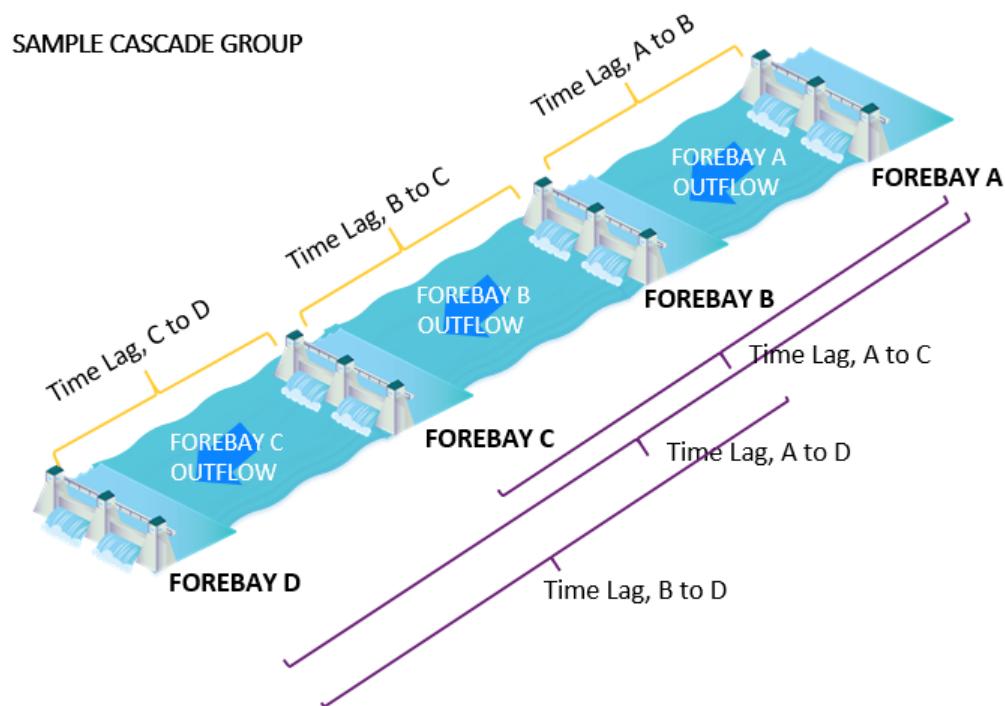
SAMPLE CASCADE GROUP

Time Lag, A to B

FOREBAY A OUTFLOW

FOREBAY A

Time Lag, B to C

FOREBAY B OUTFLOW

FOREBAY B

Time Lag, C to D

Time Lag, A to C

FOREBAY C OUTFLOW

FOREBAY C

Time Lag, A to D

FOREBAY D

Time Lag, B to D